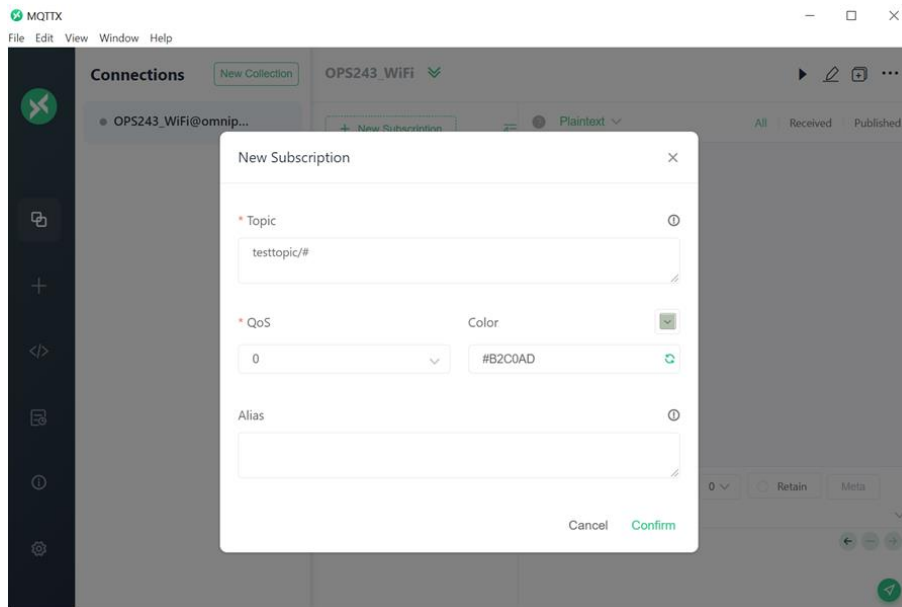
MQTTX
File Edit View Window Help

Connections
New Collection
OPS243_WiFi
OPS243_WiFi@omnip...
+ New Subscription
Plaintext
All Received Published

New Subscription

* Topic
testtopic/#

* QoS
0
Color
#B2C0AD

Alias

Cancel Confirm

0 Retain Meta